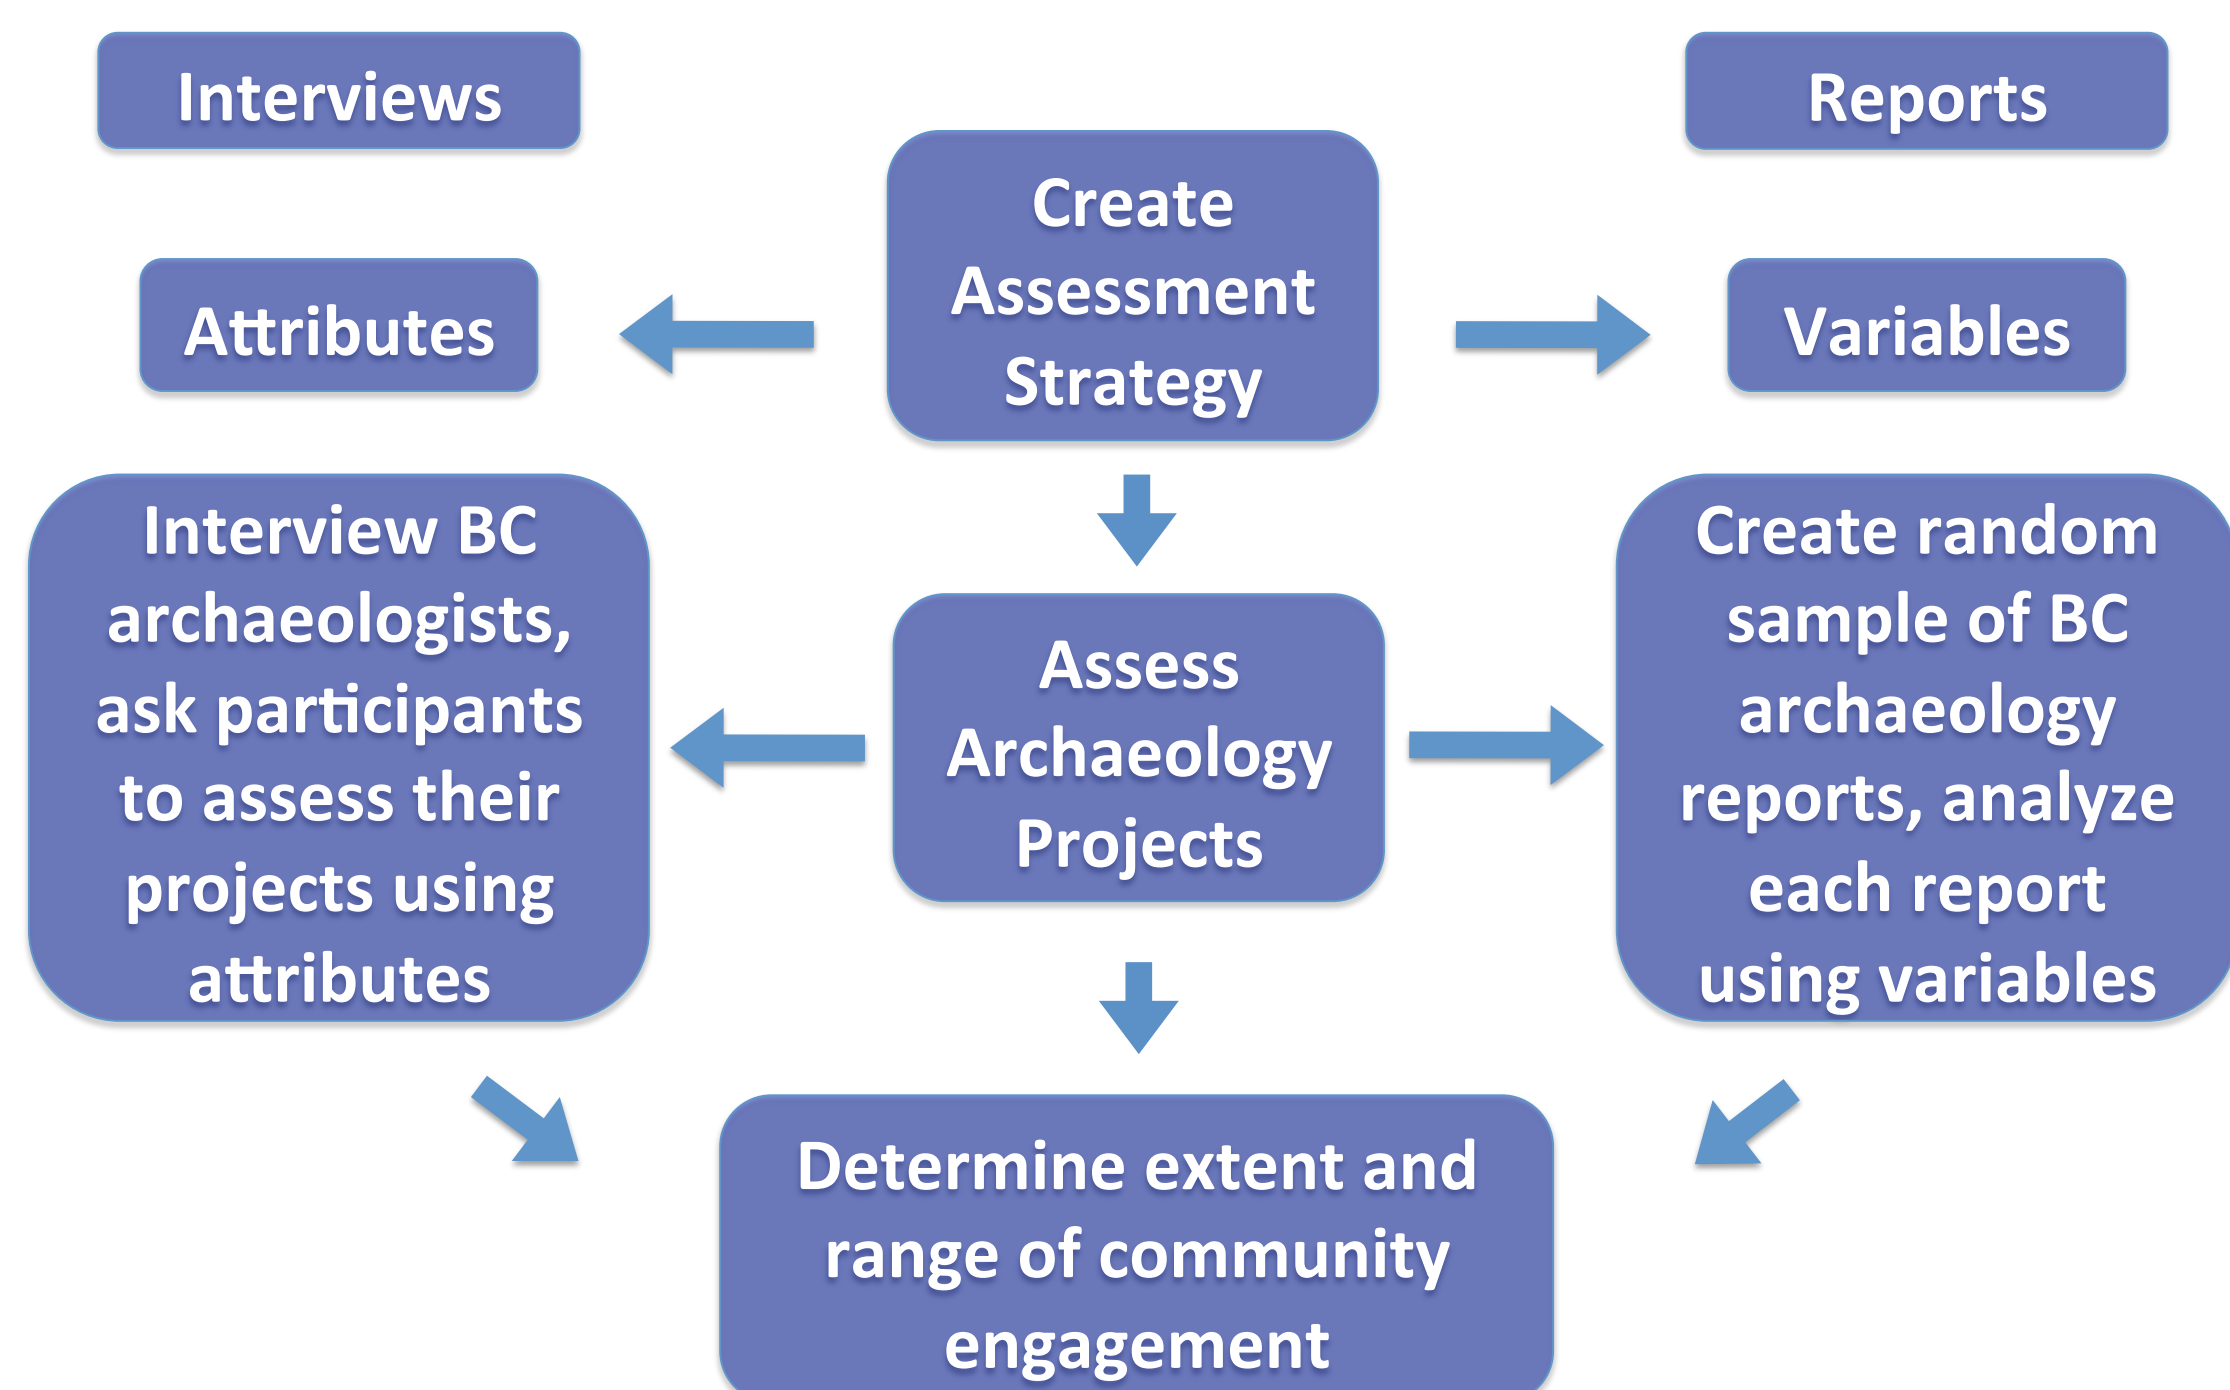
Interviews

Reports

Create Assessment Strategy

Attributes

Variables

Interview BC archaeologists, ask participants to assess their projects using attributes

Assess Archaeology Projects

Create random sample of BC archaeology reports, analyze each report using variables

Determine extent and range of community engagement